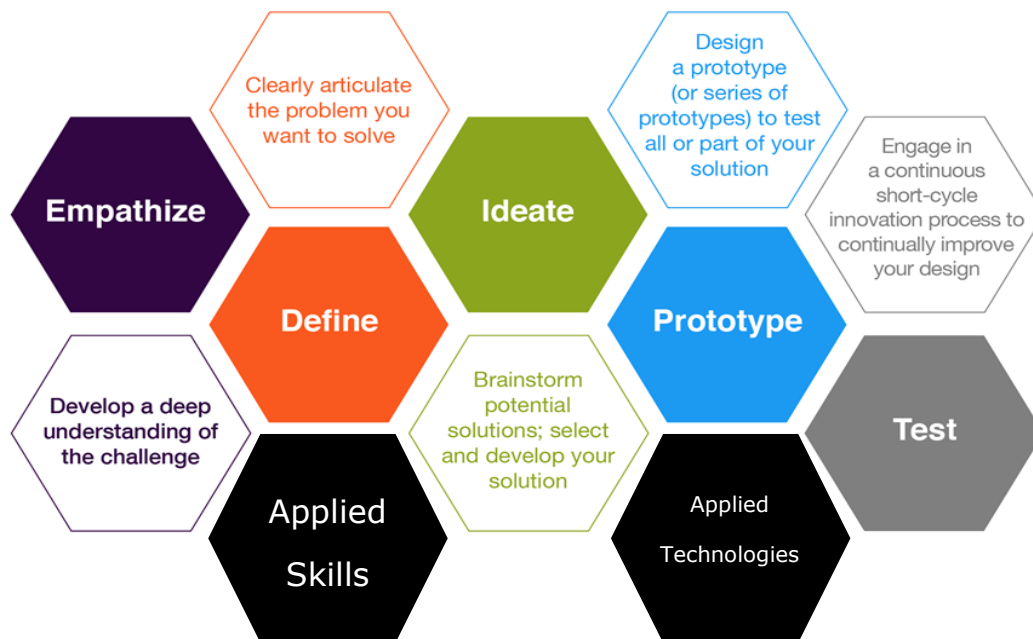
Empathize

Develop a deep understanding of the challenge

Clearly articulate the problem you want to solve

Define

Applied Skills

Ideate

Brainstorm potential solutions; select and develop your solution

Design a prototype (or series of prototypes) to test all or part of your solution

Prototype

Applied Technologies

Engage in a continuous short-cycle innovation process to continually improve your design

Test